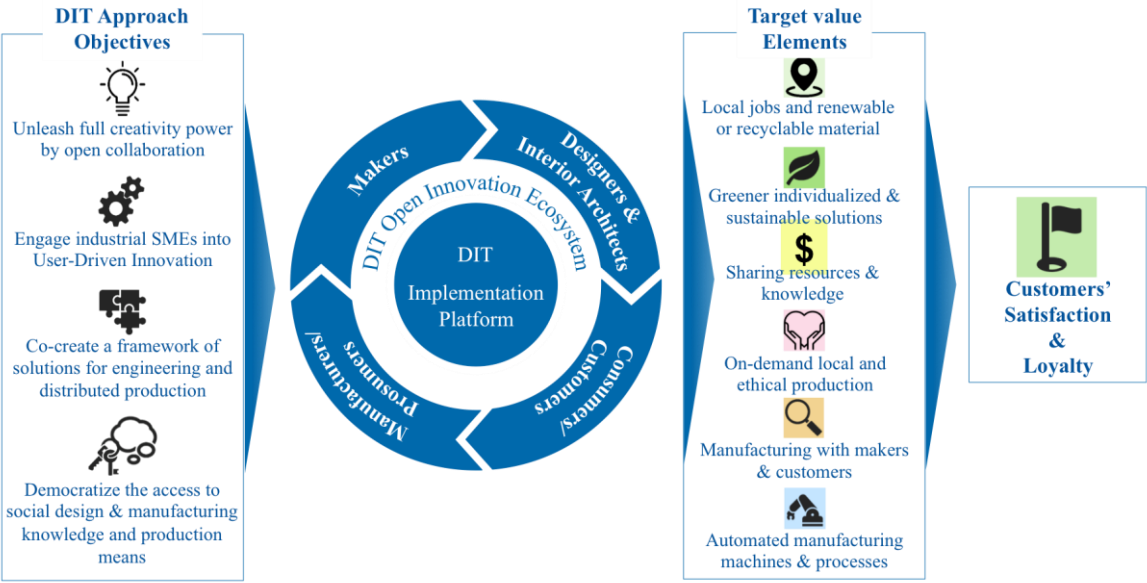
DIT Approach Objectives

Unleash full creativity power by open collaboration

Engage industrial SMEs into User-Driven Innovation

Co-create a framework of solutions for engineering and distributed production

Democratize the access to social design & manufacturing knowledge and production means

Makers

Designers & Interior Architects

Consumers/ Customers

Manufacturers/ Prosumers

DIT Open Innovation Ecosystem

DIT Implementation Platform

Target value Elements

Local jobs and renewable or recyclable material

Greener individualized & sustainable solutions

$

Sharing resources & knowledge

On-demand local and ethical production

Manufacturing with makers & customers

Automated manufacturing machines & processes

Customers' Satisfaction & Loyalty